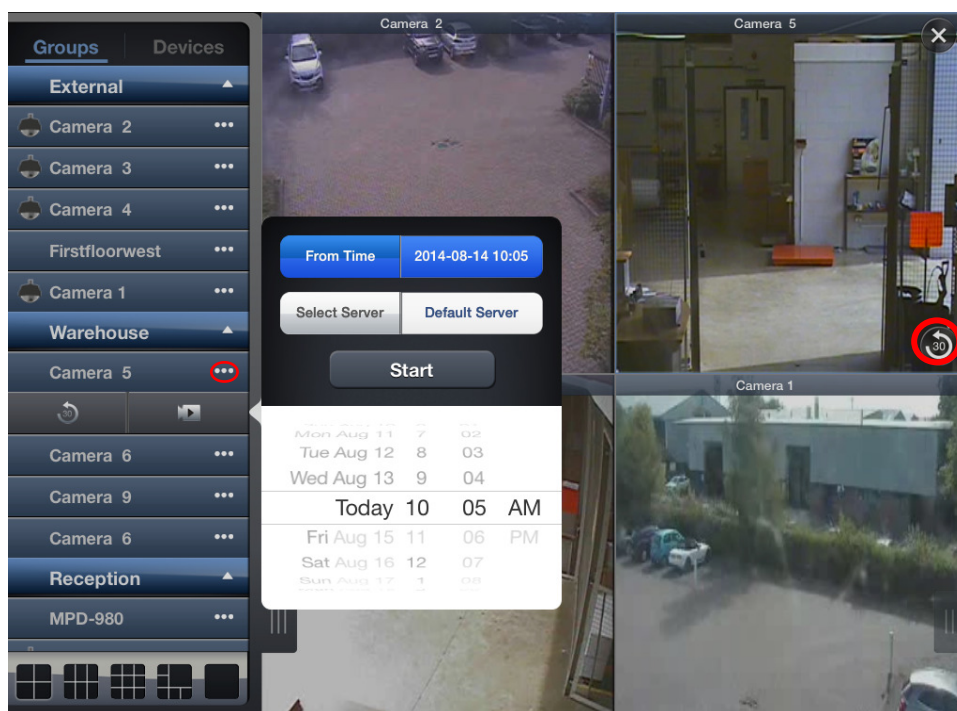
Groups Devices
External
Camera 2 •••
Camera 3 •••
Camera 4 •••
Firstfloorwest •••
Camera 1 •••
Warehouse
Camera 5 •••
30
Camera 6 •••
Camera 9 •••
Camera 6 •••
Reception
MPD-980 •••

Camera 2
Camera 5
30
Camera 1

From Time 2014-08-14 10:05
Select Server Default Server
Start

Mon Aug 11 7 02
Tue Aug 12 8 03
Wed Aug 13 9 04
Today 10 05 AM
Fri Aug 15 11 06 PM
Sat Aug 16 12 07
Sun Aug 17 1 08